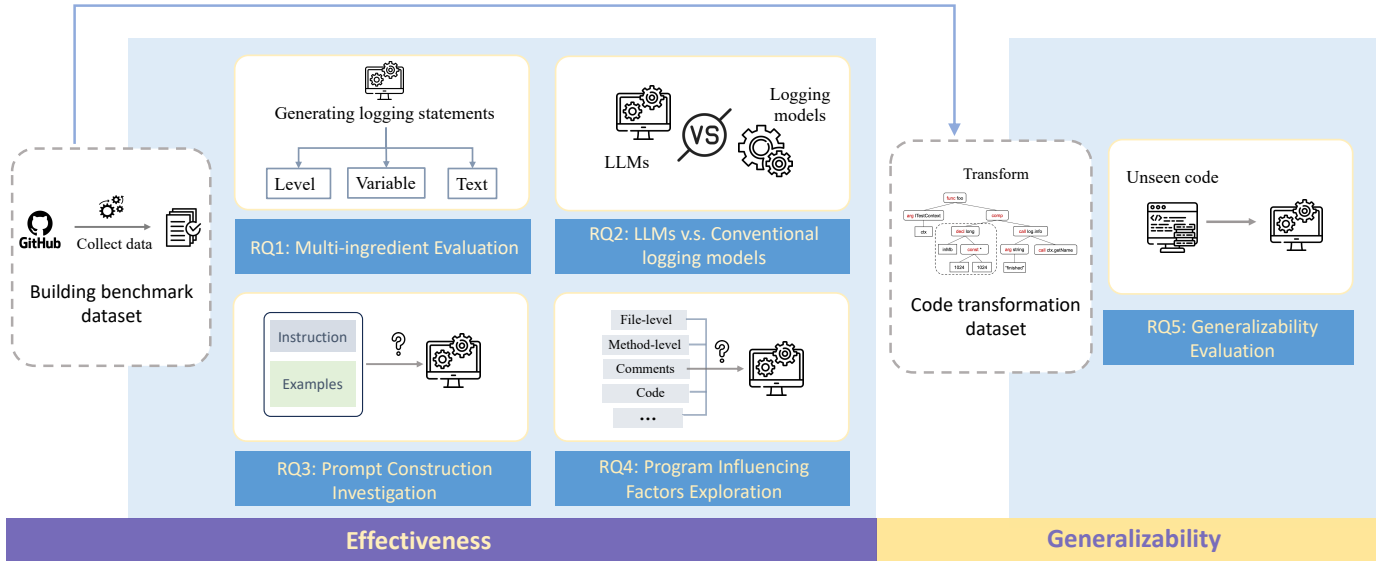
GitHub

Collect data

Building benchmark dataset

Generating logging statements

Level

Variable

Text

RQ1: Multi-ingredient Evaluation

LLMs

VS

Logging models

RQ2: LLMs v.s. Conventional logging models

Instruction

Examples

?

RQ3: Prompt Construction Investigation

File-level

Method-level

Comments

Code

...

?

RQ4: Program Influencing Factors Exploration

Transform

func foo

arg ITestContext

comp

ctx

decl long

call log.info

ratio

const *

arg string

call ctx.getName

1024

1024

"finished"

Code transformation dataset

Unseen code

RQ5: Generalizability Evaluation

Effectiveness

Generalizability